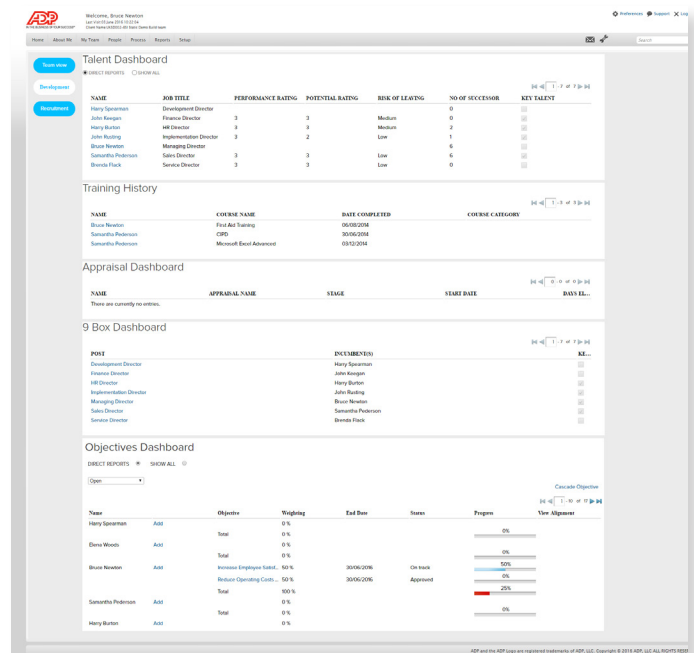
ADP
IN THE BUSINESS OF YOUR SUCCESS

Welcome, Bruce Newton
Last Visit 02 June 2016 10:25:54
Client Name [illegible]

Preferences  Support  Log

Home  About Me  My Team  People  Process  Reports  Setup

Search

Team view
Development
Recruitment

Talent Dashboard

DIRECT REPORTS  SHOW ALL

1 - 7 of 7

| NAME | JOB TITLE | PERFORMANCE RATING | POTENTIAL RATING | RISK OF LEAVING | NO OF SUCCESSOR | KEY TALENT |
|---|---|---|---|---|---|---|
| Harry Spearman | Development Director | | | | 0 | |
| John Keegan | Finance Director | 3 | 3 | Medium | 0 | |
| Harry Burton | HR Director | 3 | 3 | Medium | 2 | |
| John Rusting | Implementation Director | 3 | 2 | Low | 1 | |
| Bruce Newton | Managing Director | | | | 6 | |
| Samantha Pederson | Sales Director | 3 | 3 | Low | 6 | |
| Brenda Flack | Service Director | 3 | 3 | Low | 0 | |

Training History

1 - 3 of 3

| NAME | COURSE NAME | DATE COMPLETED | COURSE CATEGORY |
|---|---|---|---|
| Bruce Newton | First Aid Training | 06/08/2014 | |
| Samantha Pederson | CIPD | 30/06/2014 | |
| Samantha Pederson | Microsoft Excel Advanced | 03/12/2014 | |

Appraisal Dashboard

0 - 0 of 0

| NAME | APPRAISAL NAME | STAGE | START DATE | DAYS EL... |
|---|---|---|---|---|
| There are currently no entries. | | | | |

9 Box Dashboard

1 - 7 of 7

| POST | INCUMBENT(S) | KE... |
|---|---|---|
| Development Director | Harry Spearman | |
| Finance Director | John Keegan | |
| HR Director | Harry Burton | |
| Implementation Director | John Rusting | |
| Managing Director | Bruce Newton | |
| Sales Director | Samantha Pederson | |
| Service Director | Brenda Flack | |

Objectives Dashboard

DIRECT REPORTS  SHOW ALL

Open

Cascade Objective

1 - 10 of 17

| Name | | Objective | Weighting | End Date | Status | Progress | View Alignment |
|---|---|---|---|---|---|---|---|
| Harry Spearman | Add | | 0 % | | | | |
| | | Total | 0 % | | | 0% | |
| Elena Woods | Add | | 0 % | | | | |
| | | Total | 0 % | | | 0% | |
| Bruce Newton | Add | Increase Employee Satisf... | 50 % | 30/06/2016 | On track | 50% | |
| | | Reduce Operating Costs... | 50 % | 30/06/2016 | Approved | 0% | |
| | | Total | 100 % | | | 25% | |
| Samantha Pederson | Add | | 0 % | | | | |
| | | Total | 0 % | | | 0% | |
| Harry Burton | Add | | 0 % | | | | |

ADP and the ADP logo are registered trademarks of ADP, LLC. Copyright © 2016 ADP, LLC ALL RIGHTS RESE